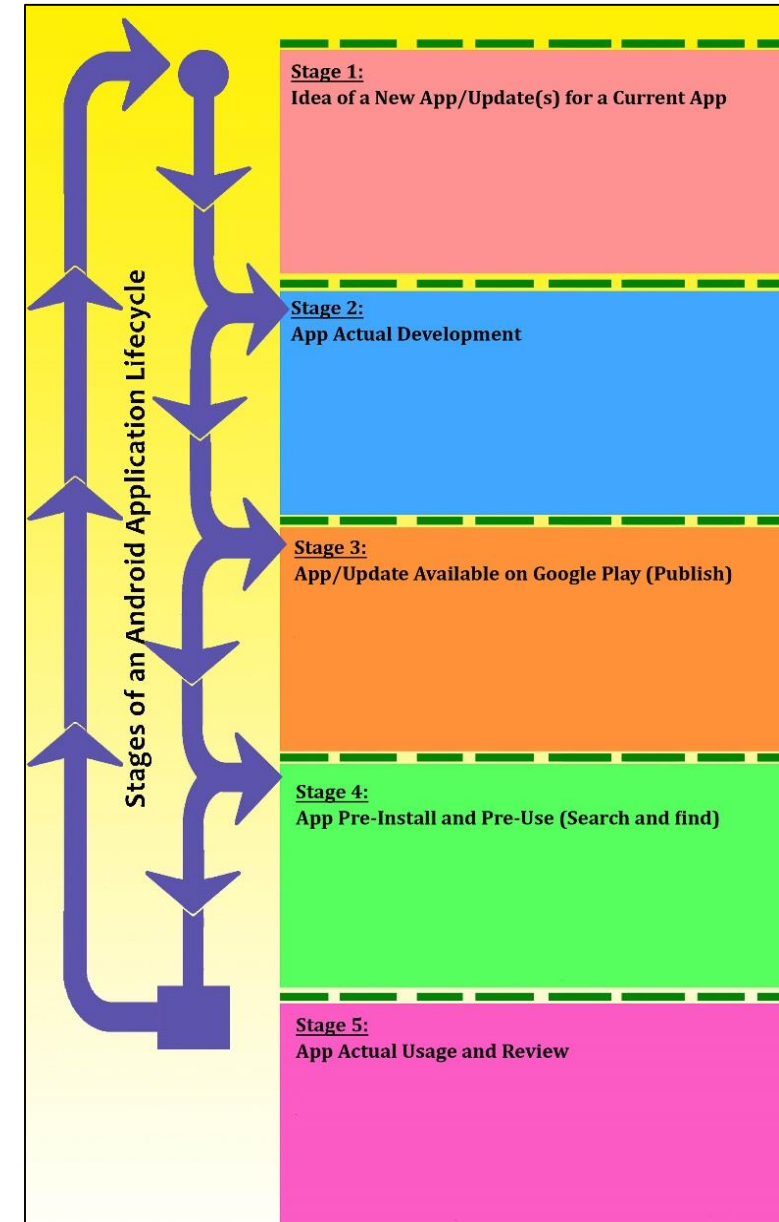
Stages of an Android Application Lifecycle

Stage 1:
Idea of a New App/Update(s) for a Current App

Stage 2:
App Actual Development

Stage 3:
App/Update Available on Google Play (Publish)

Stage 4:
App Pre-Install and Pre-Use (Search and find)

Stage 5:
App Actual Usage and Review